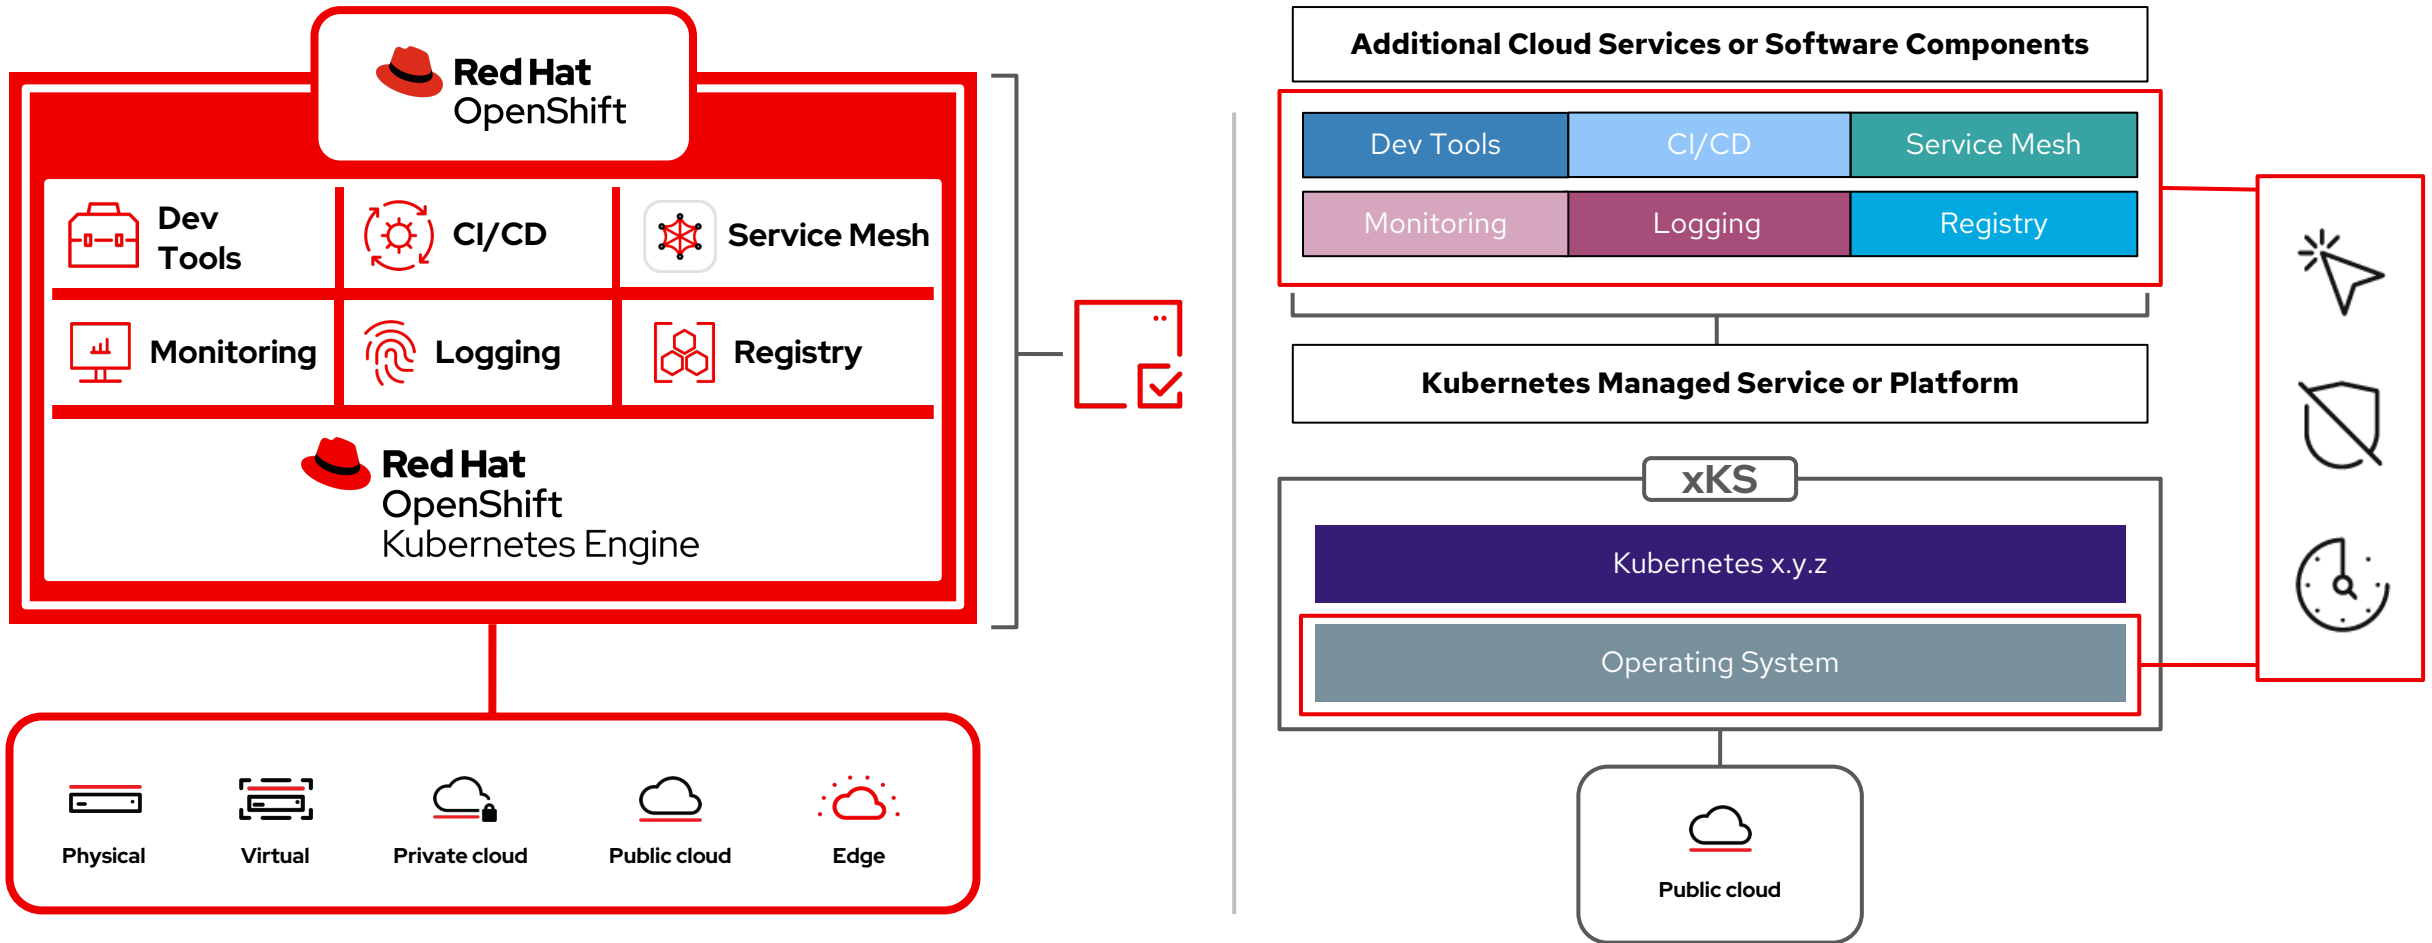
Red Hat
OpenShift

Dev Tools

CI/CD

Service Mesh

Monitoring

Logging

Registry

Red Hat
OpenShift
Kubernetes Engine

Physical

Virtual

Private cloud

Public cloud

Edge

Additional Cloud Services or Software Components

| Dev Tools | CI/CD | Service Mesh |
|---|---|---|
| Monitoring | Logging | Registry |

Kubernetes Managed Service or Platform

xKS

Kubernetes x.y.z

Operating System

Public cloud